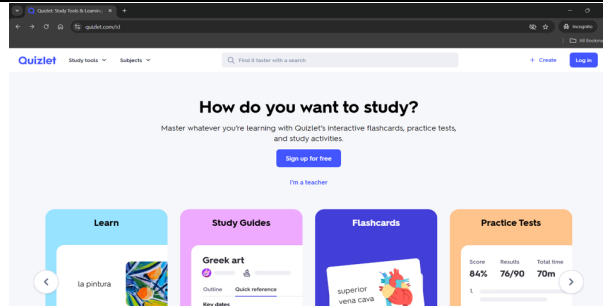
Quizlet: Study Tools & Learnin...

quizlet.com/id

Incognito

All Bookmarks

Quizlet Study tools Subjects

Find it faster with a search

+ Create Log in

How do you want to study?

Master whatever you're learning with Quizlet's interactive flashcards, practice tests, and study activities.

Sign up for free

I'm a teacher

Learn

la pintura

Study Guides

Greek art

Outline Quick reference

Key dates

Flashcards

superior vena cava

Practice Tests

Score 84%

Results 76/90

Total time 70m

1.